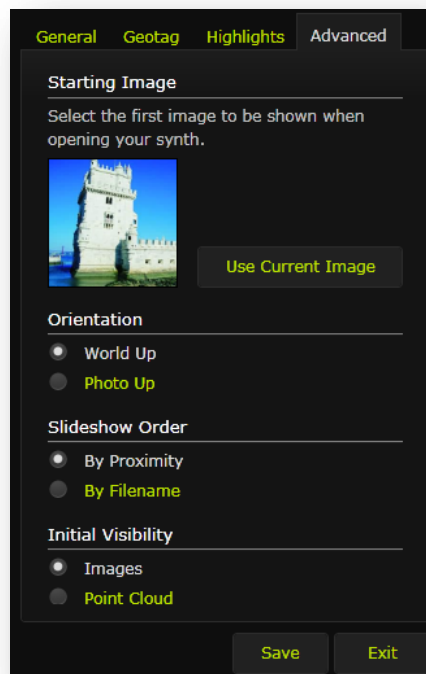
General Geotag Highlights Advanced

Starting Image

Select the first image to be shown when opening your synth.

Use Current Image

Orientation

World Up

Photo Up

Slideshow Order

By Proximity

By Filename

Initial Visibility

Images

Point Cloud

Save Exit